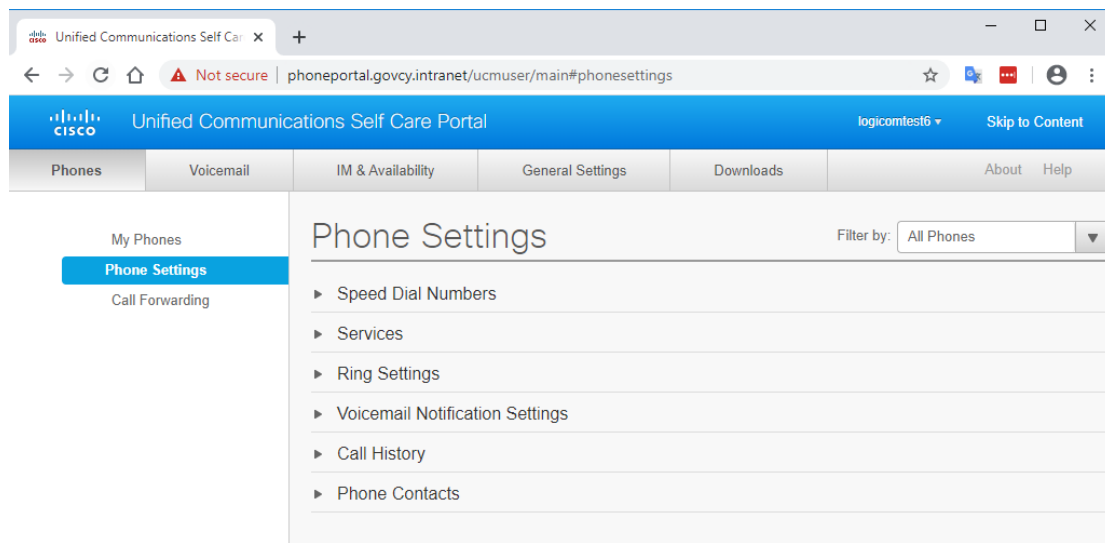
Unified Communications Self Car ×
+

Not secure | phoneportal.govcy.intranet/ucmuser/main#phonesettings

cisco Unified Communications Self Care Portal
logicomtest6 ▾
Skip to Content

Phones
Voicemail
IM & Availability
General Settings
Downloads
About
Help

My Phones
Phone Settings
Call Forwarding

Phone Settings
Filter by: All Phones

▸ Speed Dial Numbers
▸ Services
▸ Ring Settings
▸ Voicemail Notification Settings
▸ Call History
▸ Phone Contacts